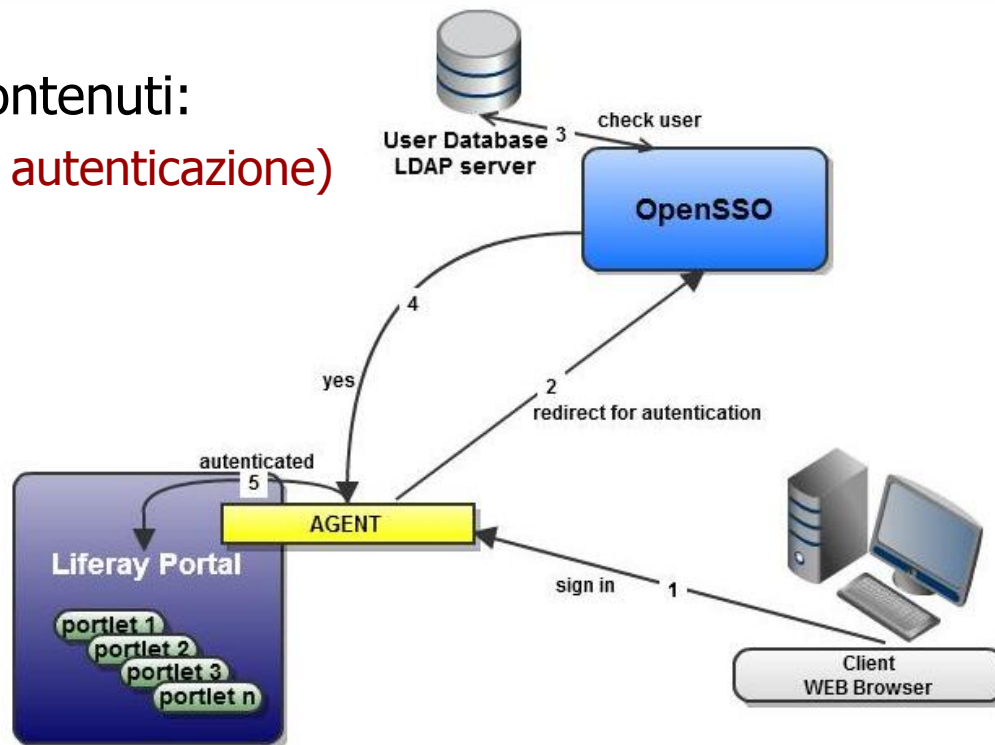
ontenuti:
autenticazione)

User Database
LDAP server

3

check user

OpenSSO

4

yes

2
redirect for autentication

autenticated
5

AGENT

Liferay Portal

portlet 1
portlet 2
portlet 3
portlet n

sign in

1

Client
WEB Browser